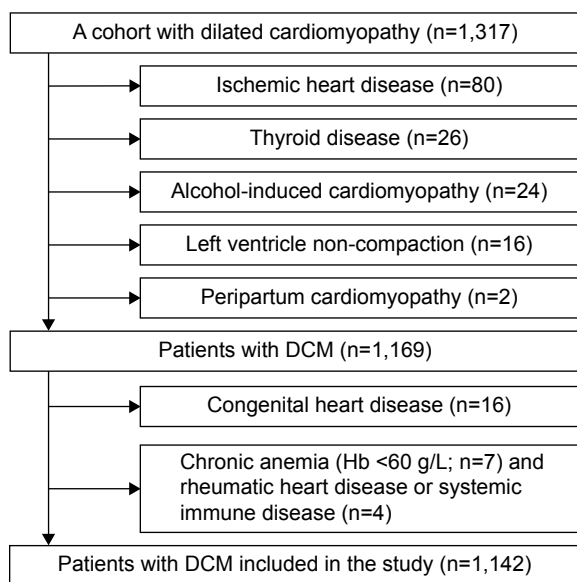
A cohort with dilated cardiomyopathy (n=1,317)

Ischemic heart disease (n=80)

Thyroid disease (n=26)

Alcohol-induced cardiomyopathy (n=24)

Left ventricle non-compaction (n=16)

Peripartum cardiomyopathy (n=2)

Patients with DCM (n=1,169)

Congenital heart disease (n=16)

Chronic anemia (Hb <60 g/L; n=7) and rheumatic heart disease or systemic immune disease (n=4)

Patients with DCM included in the study (n=1,142)